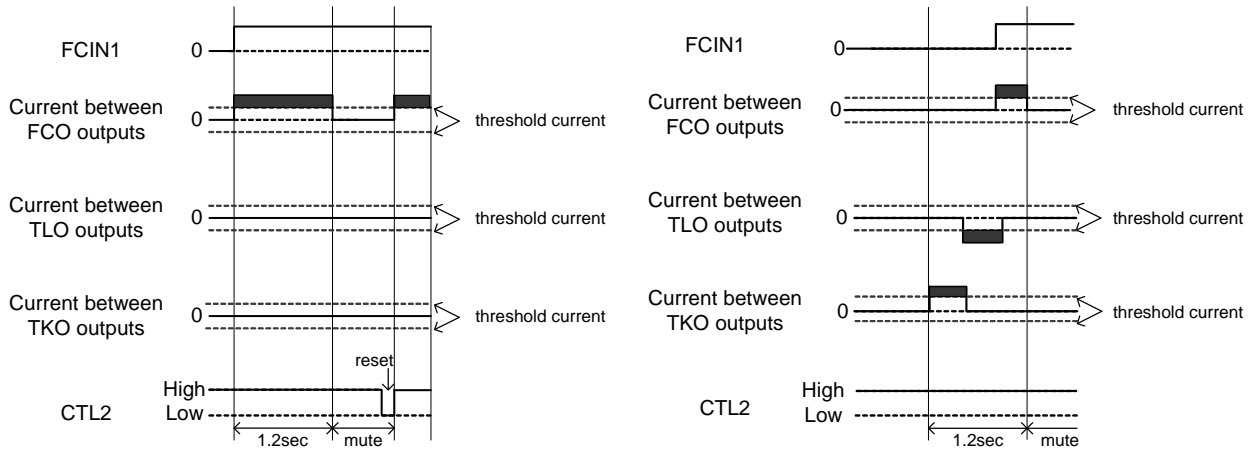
FCIN1
0

Current between FCO outputs
0
threshold current

Current between TLO outputs
0
threshold current

Current between TKO outputs
0
threshold current

reset
High
CTL2
Low

1.2sec
mute

FCIN1
0

Current between FCO outputs
0
threshold current

Current between TLO outputs
0
threshold current

Current between TKO outputs
0
threshold current

High
CTL2
Low

1.2sec
mute